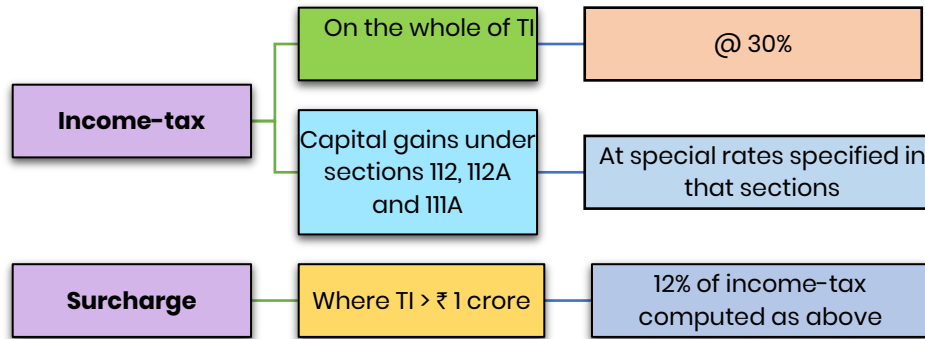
Income-tax

On the whole of TI

@ 30%

Capital gains under sections 112, 112A and 111A

At special rates specified in that sections

Surcharge

Where TI > ₹ 1 crore

12% of income-tax computed as above